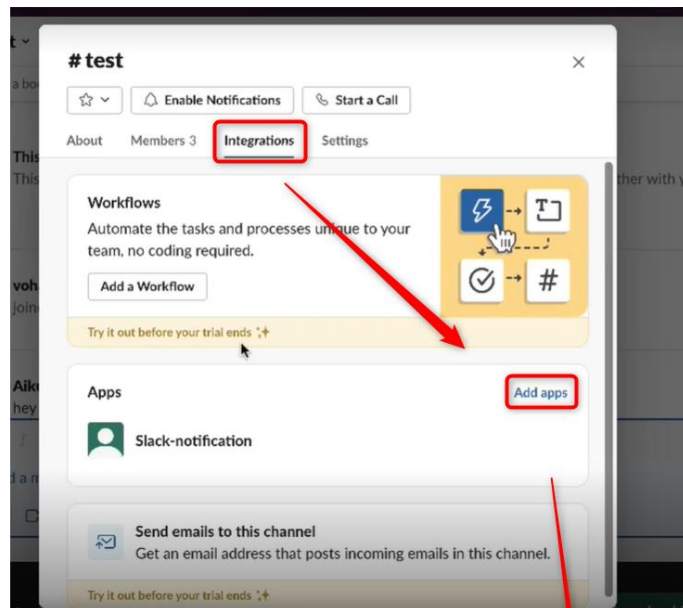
t

a bo

This
This

voh
join

Aik
hey

d a m

# test

×

Enable Notifications

Start a Call

About Members 3 Integrations Settings

Workflows

Automate the tasks and processes unique to your team, no coding required.

Add a Workflow

T

#

Try it out before your trial ends

Apps

Add apps

Slack-notification

Send emails to this channel

Get an email address that posts incoming emails in this channel.

Try it out before your trial ends

ther with y